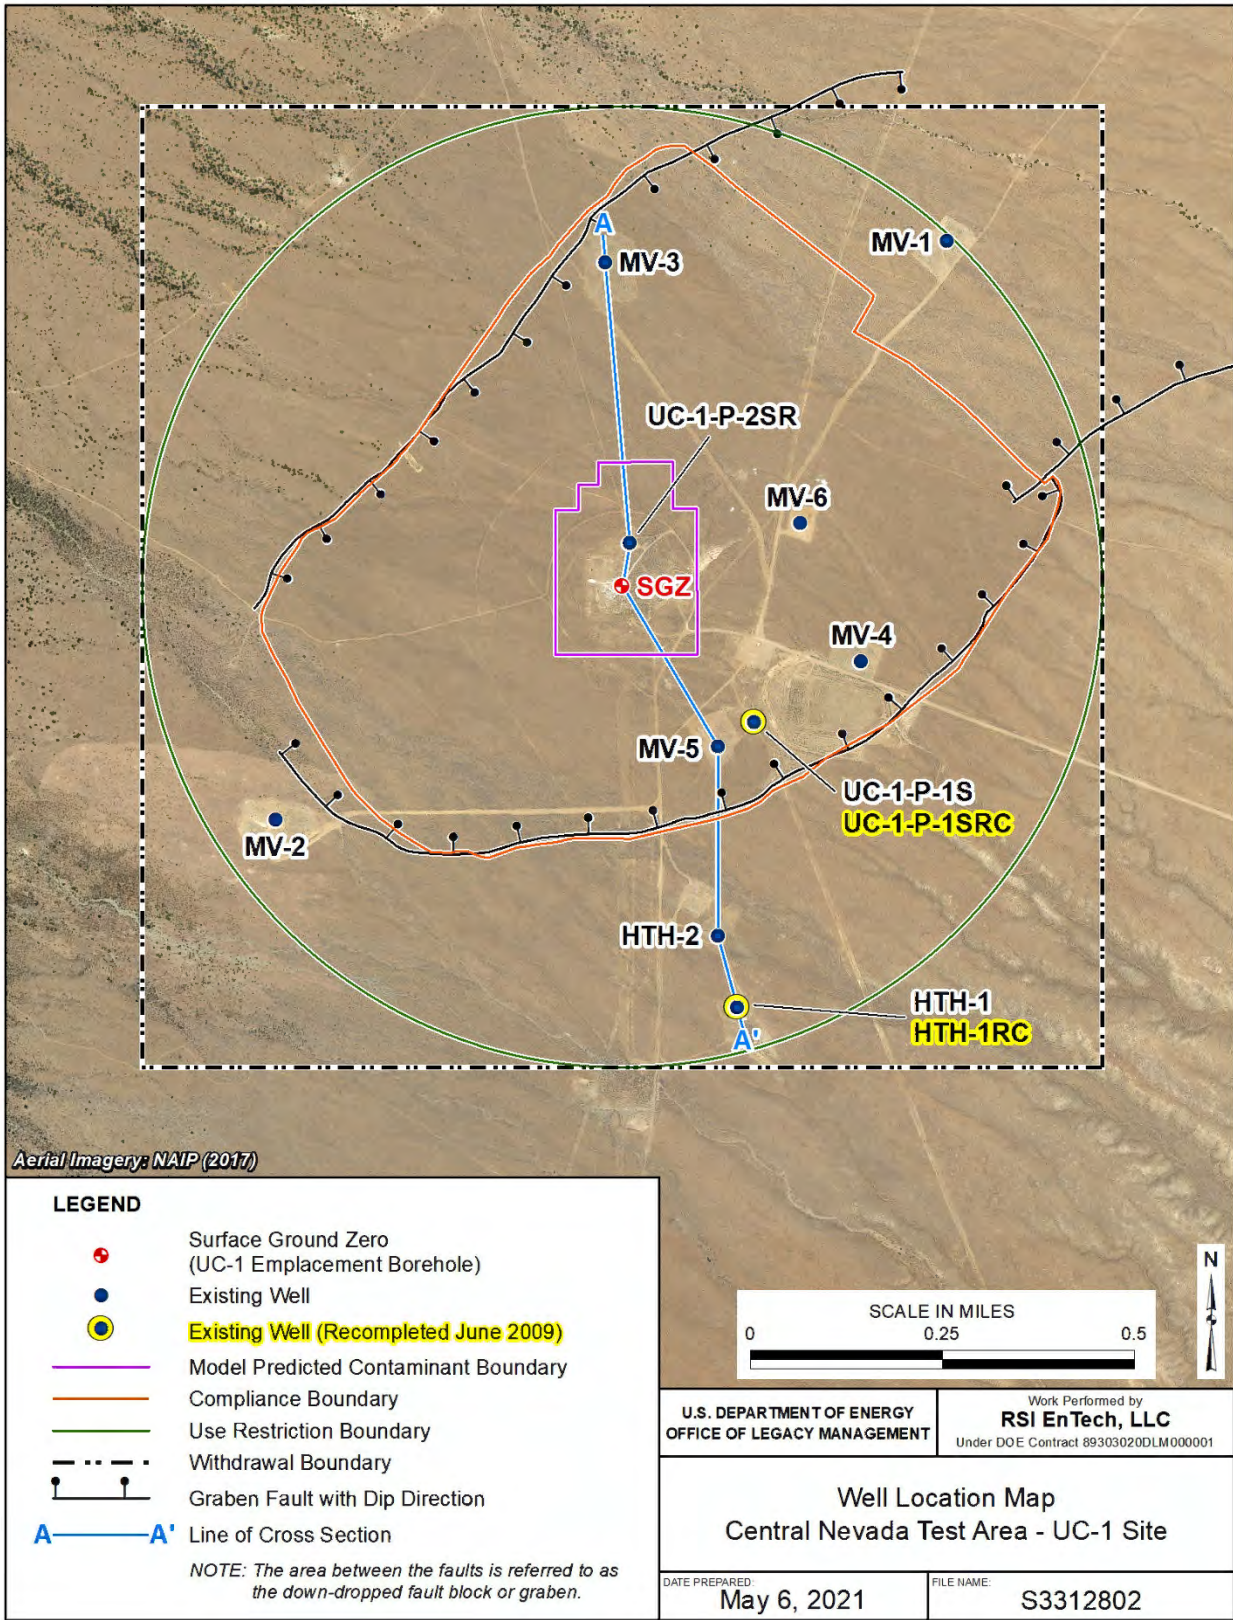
A
MV-3
MV-1
UC-1-P-2SR
MV-6
SGZ
MV-4
MV-5
UC-1-P-1S
UC-1-P-1SRC
MV-2
HTH-2
HTH-1
HTH-1RC
A'

Aerial Imagery: NAIP (2017)

LEGEND

Surface Ground Zero (UC-1 Emplacement Borehole)
Existing Well
Existing Well (Recompleted June 2009)
Model Predicted Contaminant Boundary
Compliance Boundary
Use Restriction Boundary
Withdrawal Boundary
Graben Fault with Dip Direction
A—A' Line of Cross Section

NOTE: The area between the faults is referred to as the down-dropped fault block or graben.

SCALE IN MILES
0 0.25 0.5

N

U.S. DEPARTMENT OF ENERGY
OFFICE OF LEGACY MANAGEMENT

Work Performed by
RSI EnTech, LLC
Under DOE Contract 89303020DLM000001

Well Location Map
Central Nevada Test Area - UC-1 Site

DATE PREPARED:
May 6, 2021

FILE NAME:
S3312802